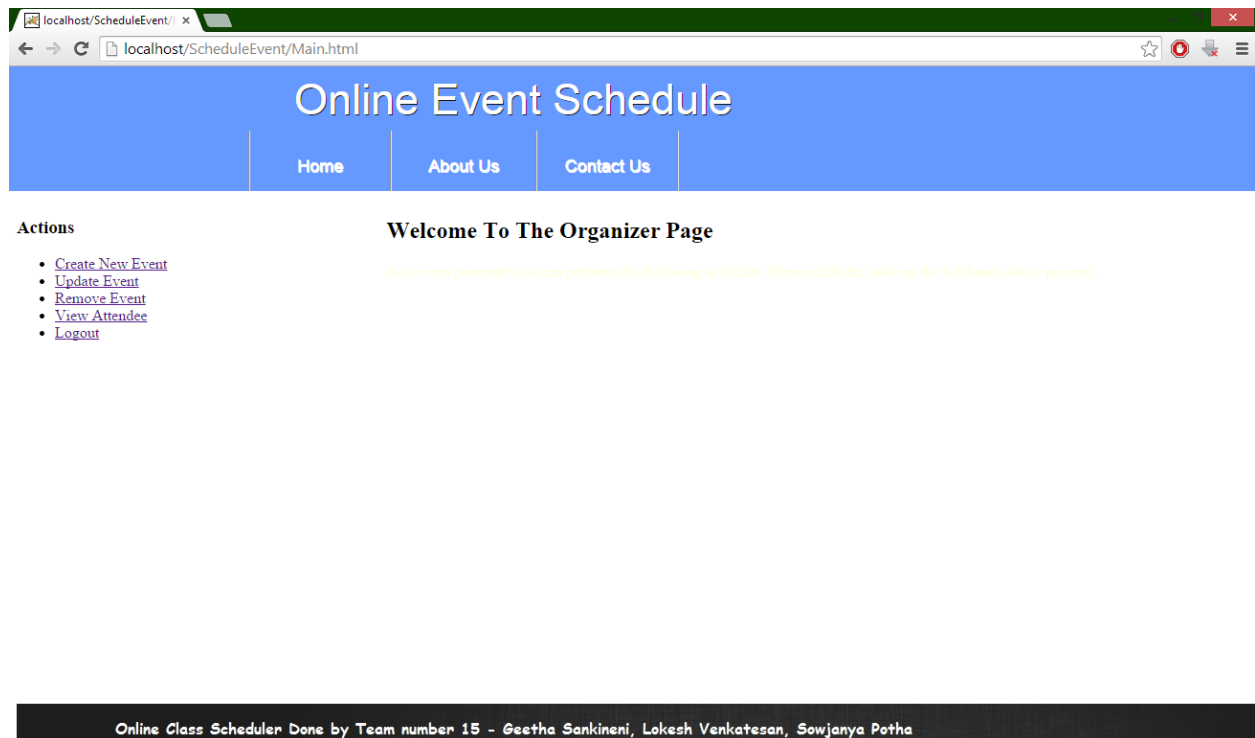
localhost/ScheduleEvent/
localhost/ScheduleEvent/Main.html

Online Event Schedule

Home
About Us
Contact Us

Actions

- Create New Event
- Update Event
- Remove Event
- View Attendee
- Logout

Welcome To The Organizer Page

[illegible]

Online Class Scheduler Done by Team number 15 - Geetha Sankineni, Lokesh Venkatesan, Sowjanya Potha